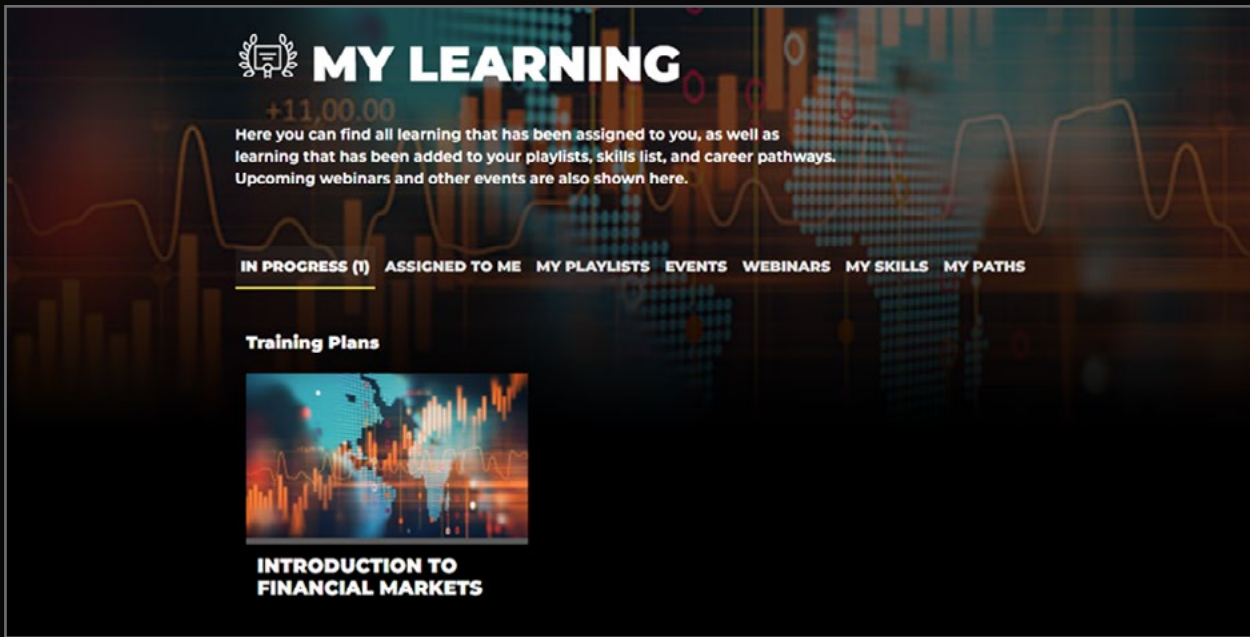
MY LEARNING

+11,00.00

Here you can find all learning that has been assigned to you, as well as learning that has been added to your playlists, skills list, and career pathways. Upcoming webinars and other events are also shown here.

IN PROGRESS (1) ASSIGNED TO ME MY PLAYLISTS EVENTS WEBINARS MY SKILLS MY PATHS

Training Plans

INTRODUCTION TO FINANCIAL MARKETS